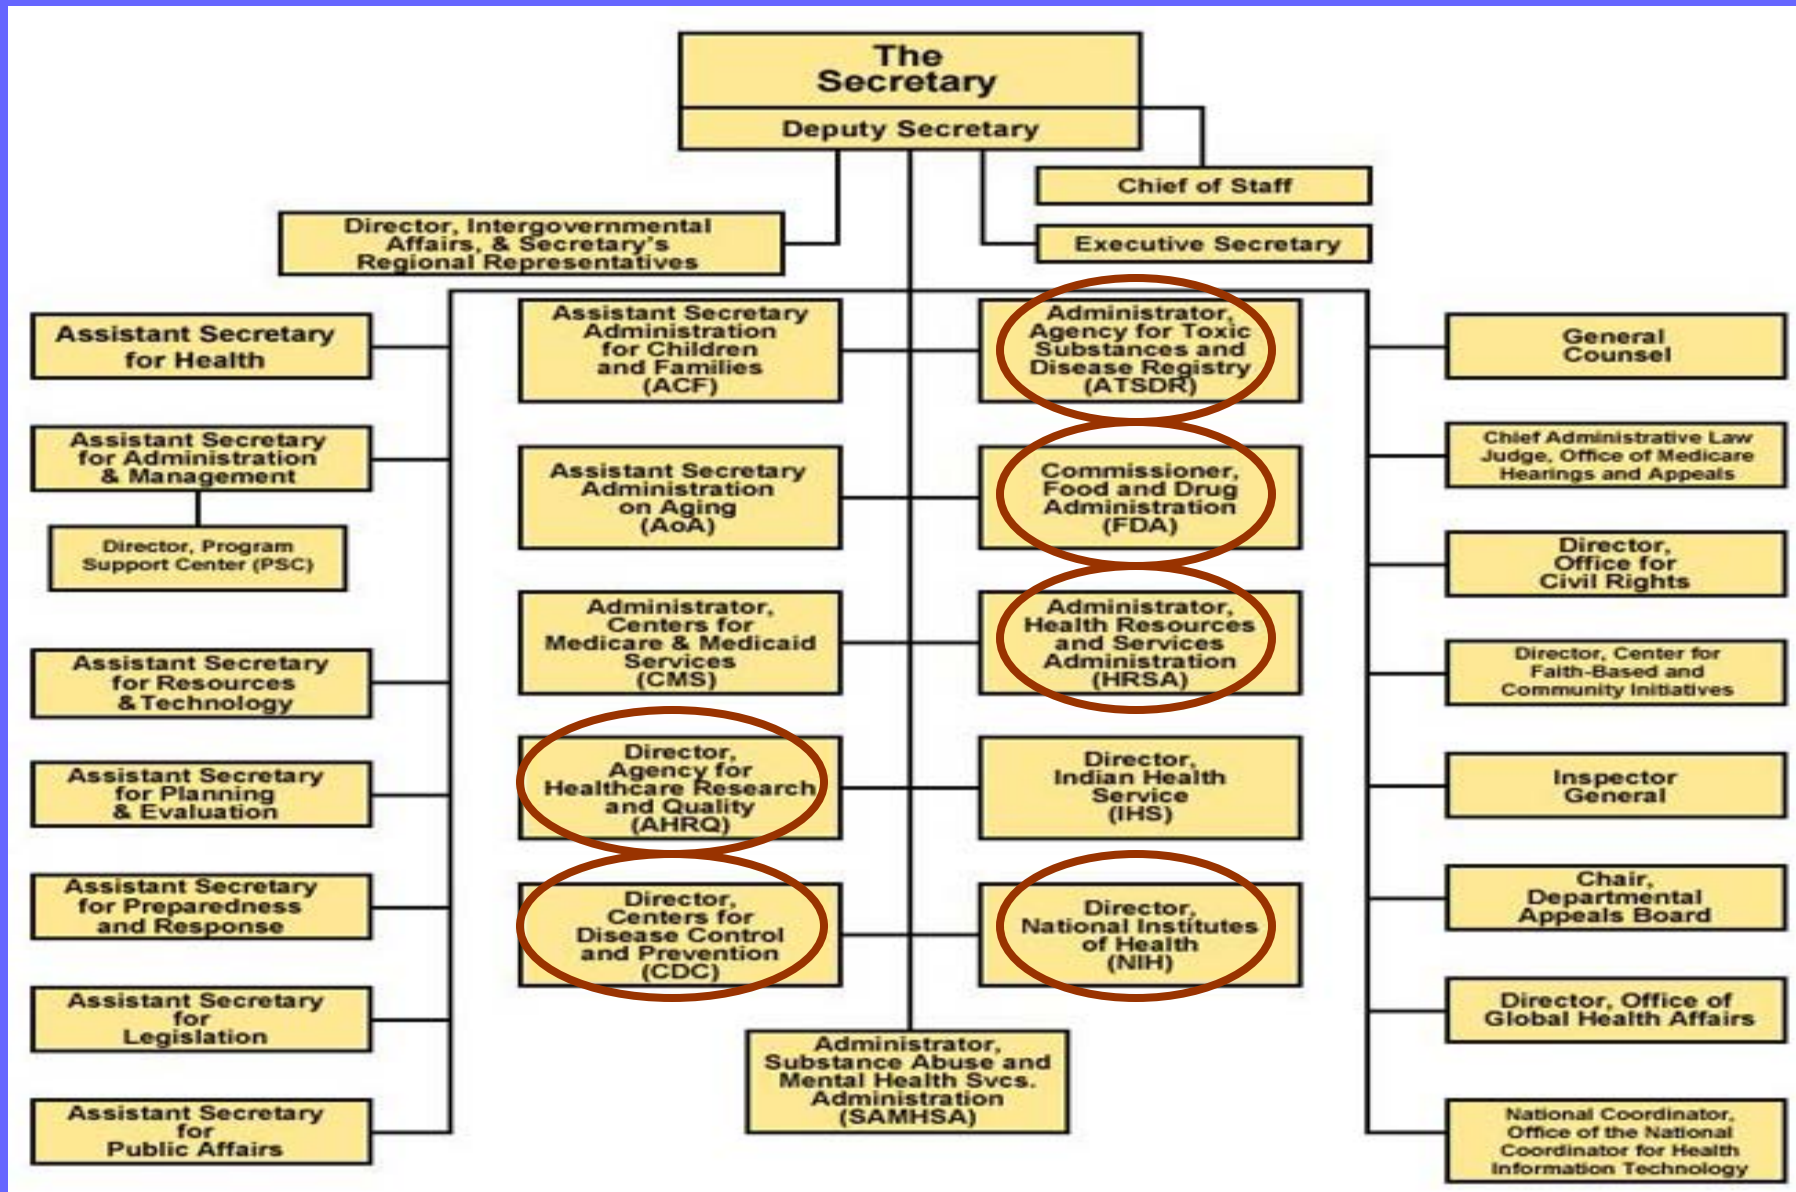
The Secretary

Deputy Secretary

Chief of Staff

Director, Intergovernmental Affairs, & Secretary's Regional Representatives

Executive Secretary

Assistant Secretary for Health

Assistant Secretary Administration for Children and Families (ACF)

Administrator, Agency for Toxic Substances and Disease Registry (ATSDR)

General Counsel

Assistant Secretary for Administration & Management

Director, Program Support Center (PSC)

Assistant Secretary Administration on Aging (AoA)

Commissioner, Food and Drug Administration (FDA)

Chief Administrative Law Judge, Office of Medicare Hearings and Appeals

Director, Office for Civil Rights

Assistant Secretary for Resources & Technology

Administrator, Centers for Medicare & Medicaid Services (CMS)

Administrator, Health Resources and Services Administration (HRSA)

Director, Center for Faith-Based and Community Initiatives

Assistant Secretary for Planning & Evaluation

Director, Agency for Healthcare Research and Quality (AHRQ)

Director, Indian Health Service (IHS)

Inspector General

Assistant Secretary for Preparedness and Response

Director, Centers for Disease Control and Prevention (CDC)

Director, National Institutes of Health (NIH)

Chair, Departmental Appeals Board

Assistant Secretary for Legislation

Director, Office of Global Health Affairs

Administrator, Substance Abuse and Mental Health Svcs. Administration (SAMHSA)

Assistant Secretary for Public Affairs

National Coordinator, Office of the National Coordinator for Health Information Technology